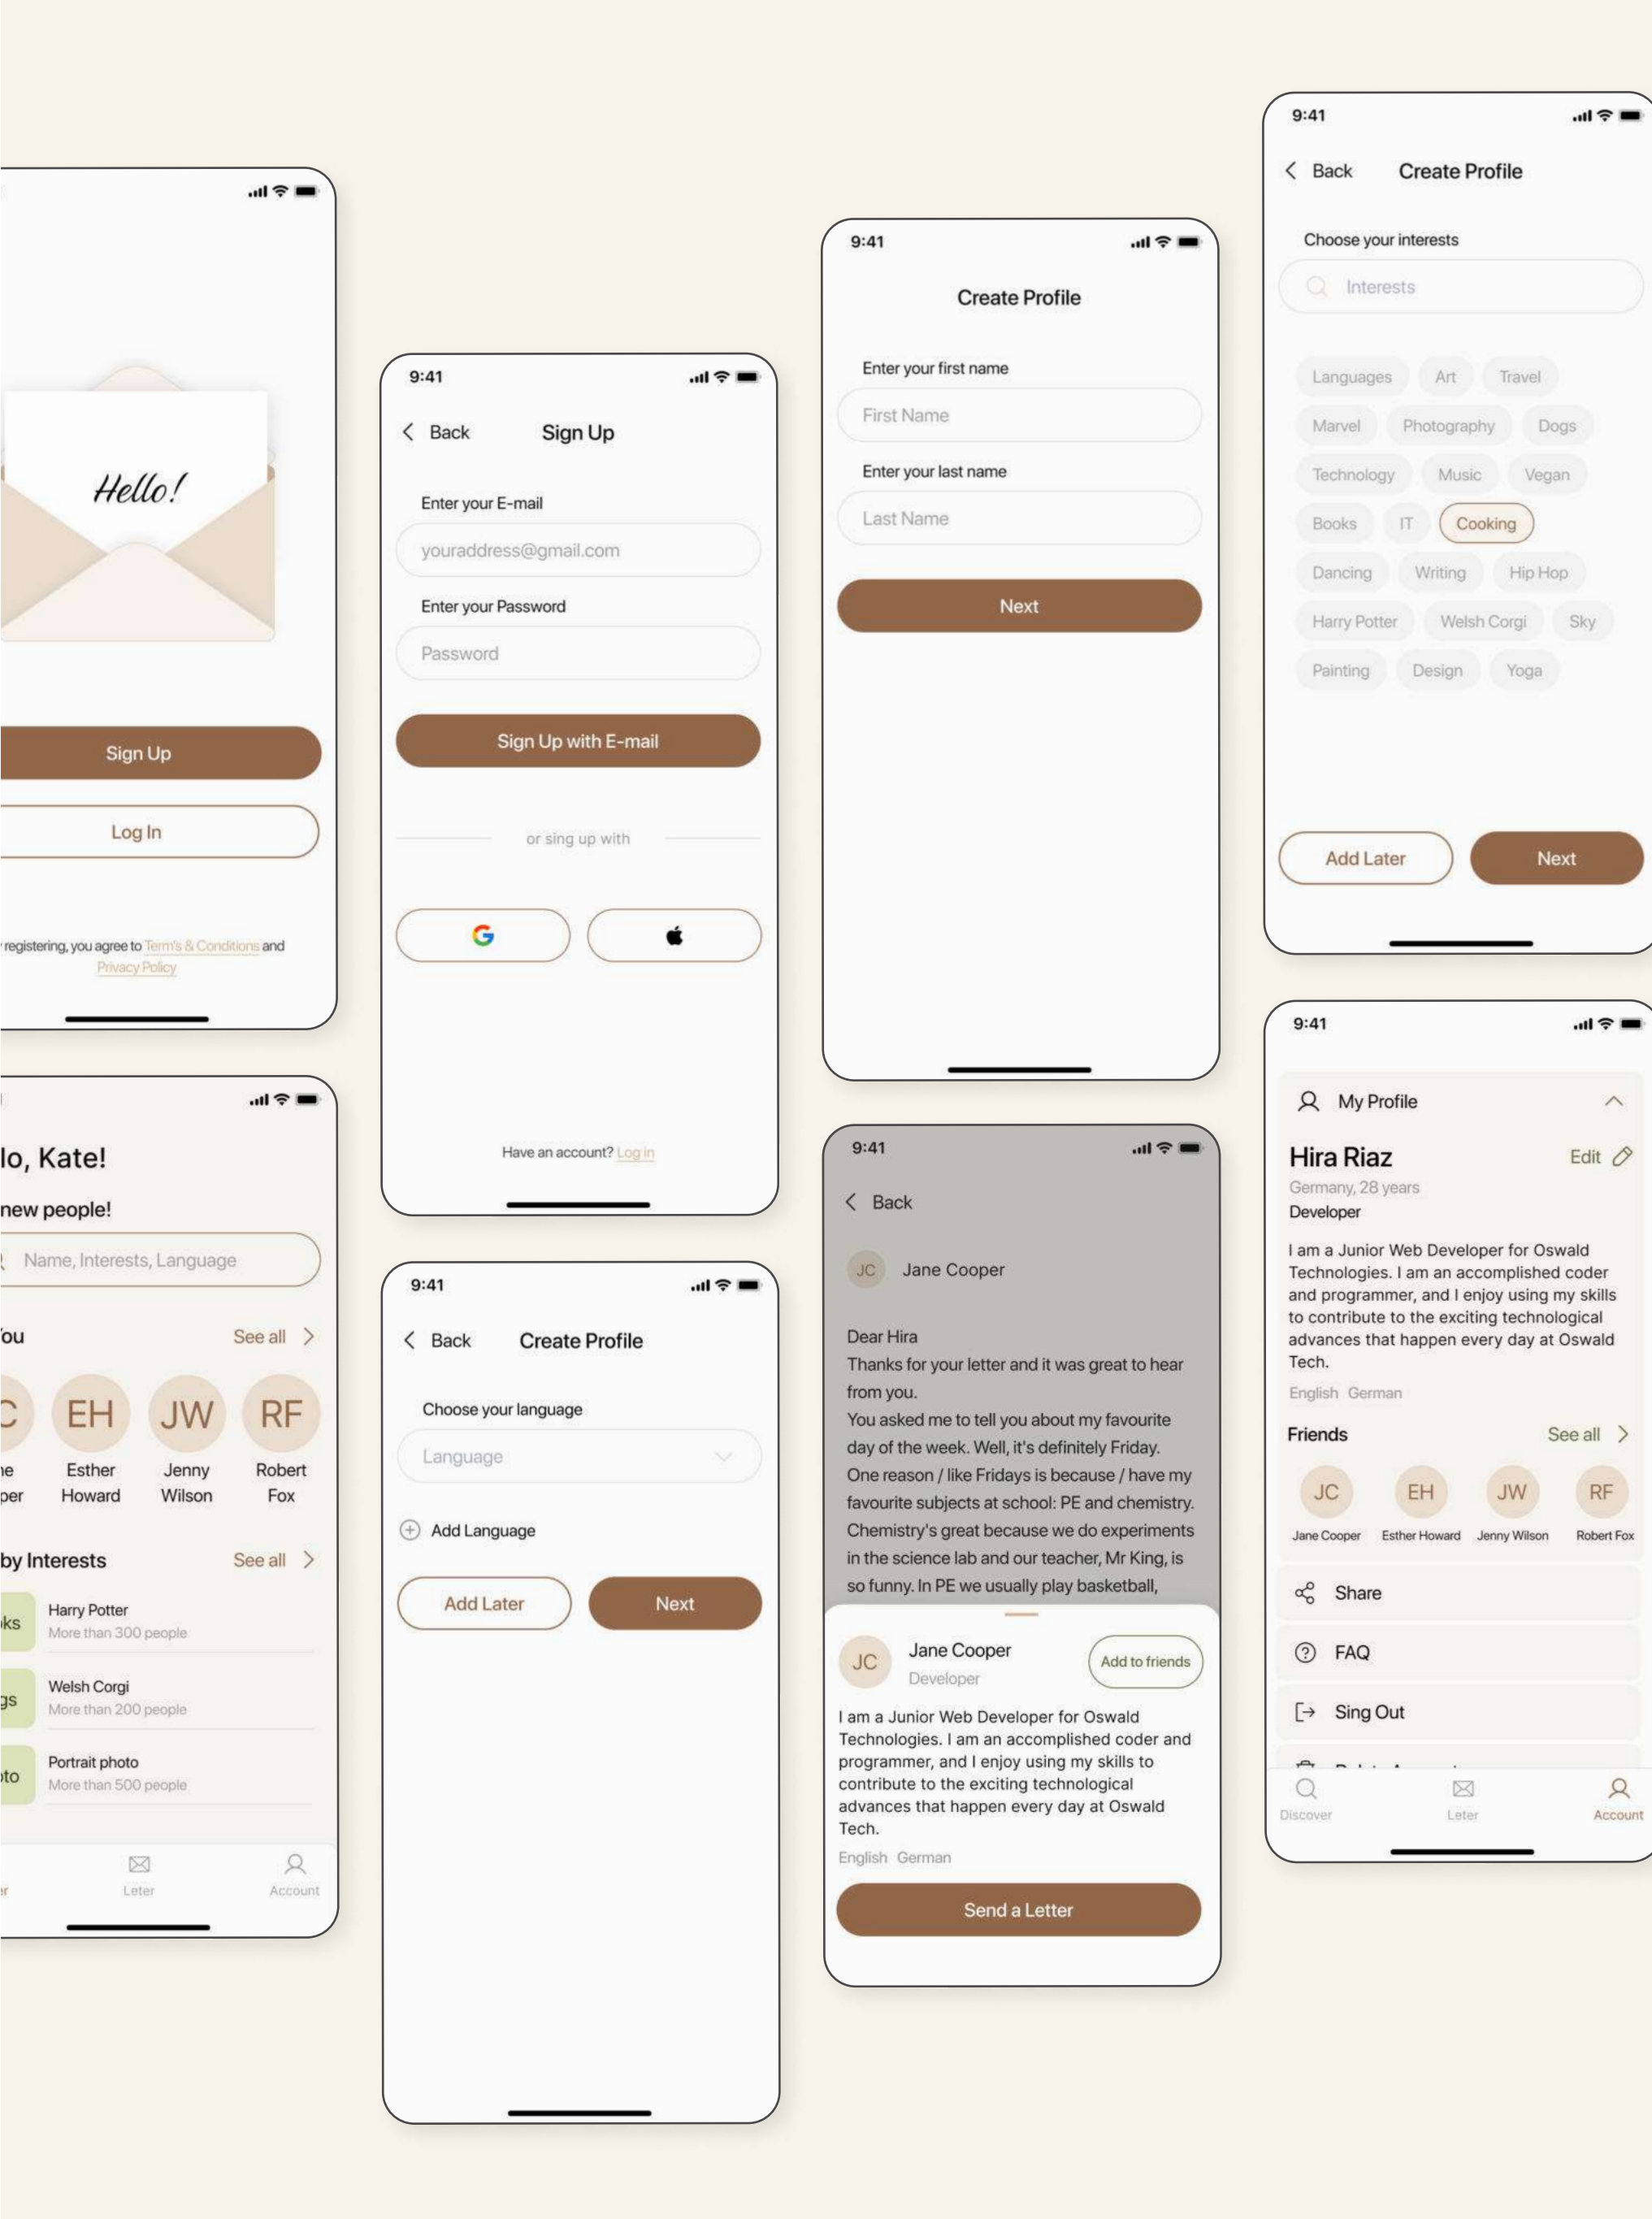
Hello!

Sign Up

Log In

registering, you agree to Term's & Conditions and Privacy Policy

lo, Kate!

new people!

Name, Interests, Language

ou

See all

C

EH

JW

RF

ne
per

Esther Howard

Jenny Wilson

Robert Fox

by Interests

See all

ks

Harry Potter
More than 300 people

gs

Welsh Corgi
More than 200 people

oto

Portrait photo
More than 500 people

r

Leter

Account

9:41

Back

Sign Up

Enter your E-mail

youraddress@gmail.com

Enter your Password

Password

Sign Up with E-mail

or sing up with

Have an account? Log in

9:41

Back

Create Profile

Choose your language

Language

Add Language

Add Later

Next

9:41

Create Profile

Enter your first name

First Name

Enter your last name

Last Name

Next

9:41

Back

JC

Jane Cooper

Dear Hira
Thanks for your letter and it was great to hear from you.
You asked me to tell you about my favourite day of the week. Well, it's definitely Friday. One reason / like Fridays is because / have my favourite subjects at school: PE and chemistry. Chemistry's great because we do experiments in the science lab and our teacher, Mr King, is so funny. In PE we usually play basketball,

JC

Jane Cooper
Developer

Add to friends

I am a Junior Web Developer for Oswald Technologies. I am an accomplished coder and programmer, and I enjoy using my skills to contribute to the exciting technological advances that happen every day at Oswald Tech.

English German

Send a Letter

9:41

Back

Create Profile

Choose your interests

Interests

Languages

Art

Travel

Marvel

Photography

Dogs

Technology

Music

Vegan

Books

IT

Cooking

Dancing

Writing

Hip Hop

Harry Potter

Welsh Corgi

Sky

Painting

Design

Yoga

Add Later

Next

9:41

My Profile

Hira Riaz

Edit

Germany, 28 years

Developer

I am a Junior Web Developer for Oswald Technologies. I am an accomplished coder and programmer, and I enjoy using my skills to contribute to the exciting technological advances that happen every day at Oswald Tech.

English German

Friends

See all

JC

EH

JW

RF

Jane Cooper

Esther Howard

Jenny Wilson

Robert Fox

Share

FAQ

Sing Out

Discover

Leter

Account